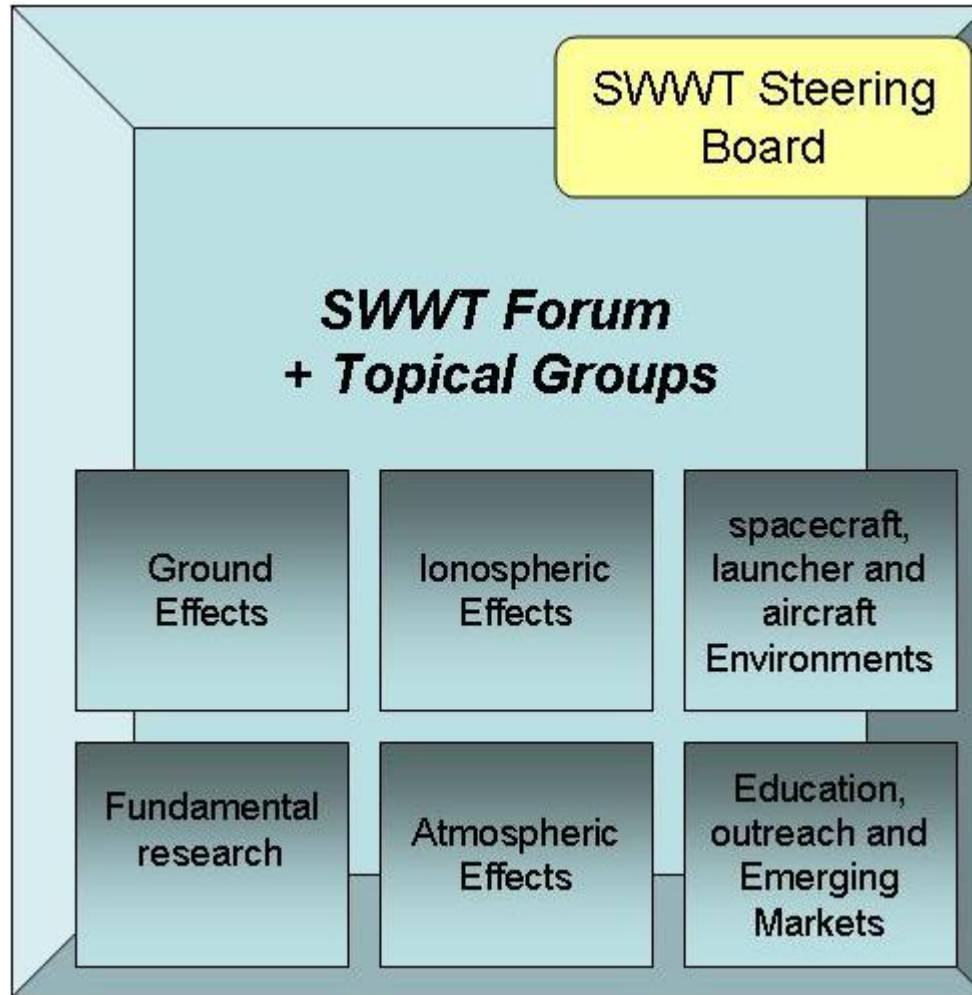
SWWT Steering Board

SWWT Forum + Topical Groups

Ground Effects

Ionospheric Effects

spacecraft, launcher and aircraft Environments

Fundamental research

Atmospheric Effects

Education, outreach and Emerging Markets